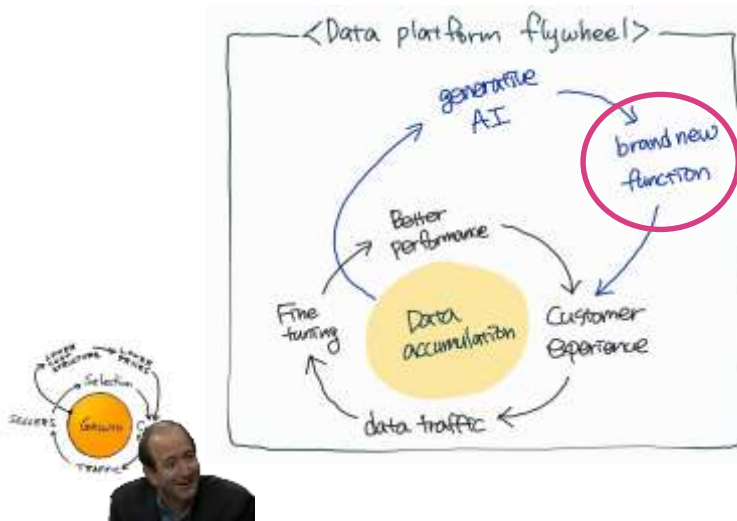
<Data platform flywheel>

generative AI

brand new function

Better performance

Fine tuning

Data accumulation

Customer Experience

data traffic

LOWER COST STRUCTURE

LOWER PRICES

Selection

SELLERS

Growth

C

TRAFFIC